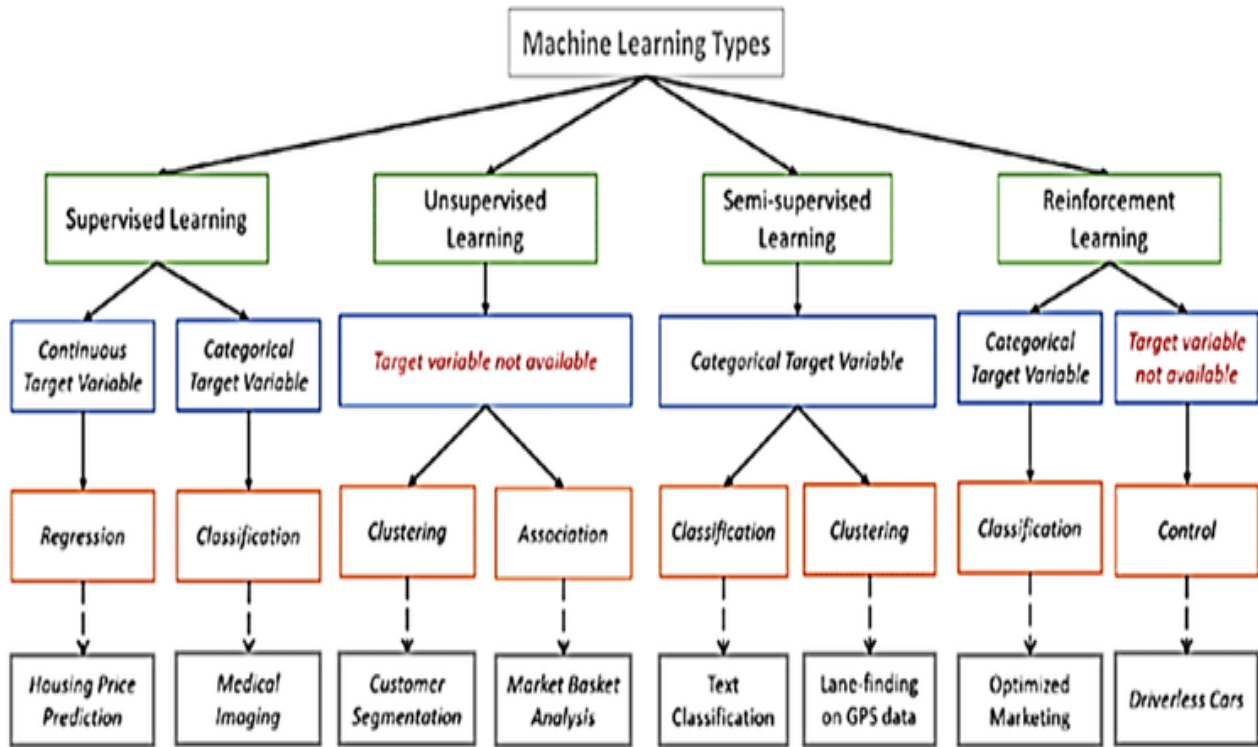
Machine Learning Types

Supervised Learning

Unsupervised Learning

Semi-supervised Learning

Reinforcement Learning

Continuous Target Variable

Categorical Target Variable

Target variable not available

Categorical Target Variable

Categorical Target Variable

Target variable not available

Regression

Classification

Clustering

Association

Classification

Clustering

Classification

Control

Housing Price Prediction

Medical Imaging

Customer Segmentation

Market Basket Analysis

Text Classification

Lane-finding on GPS data

Optimized Marketing

Driverless Cars